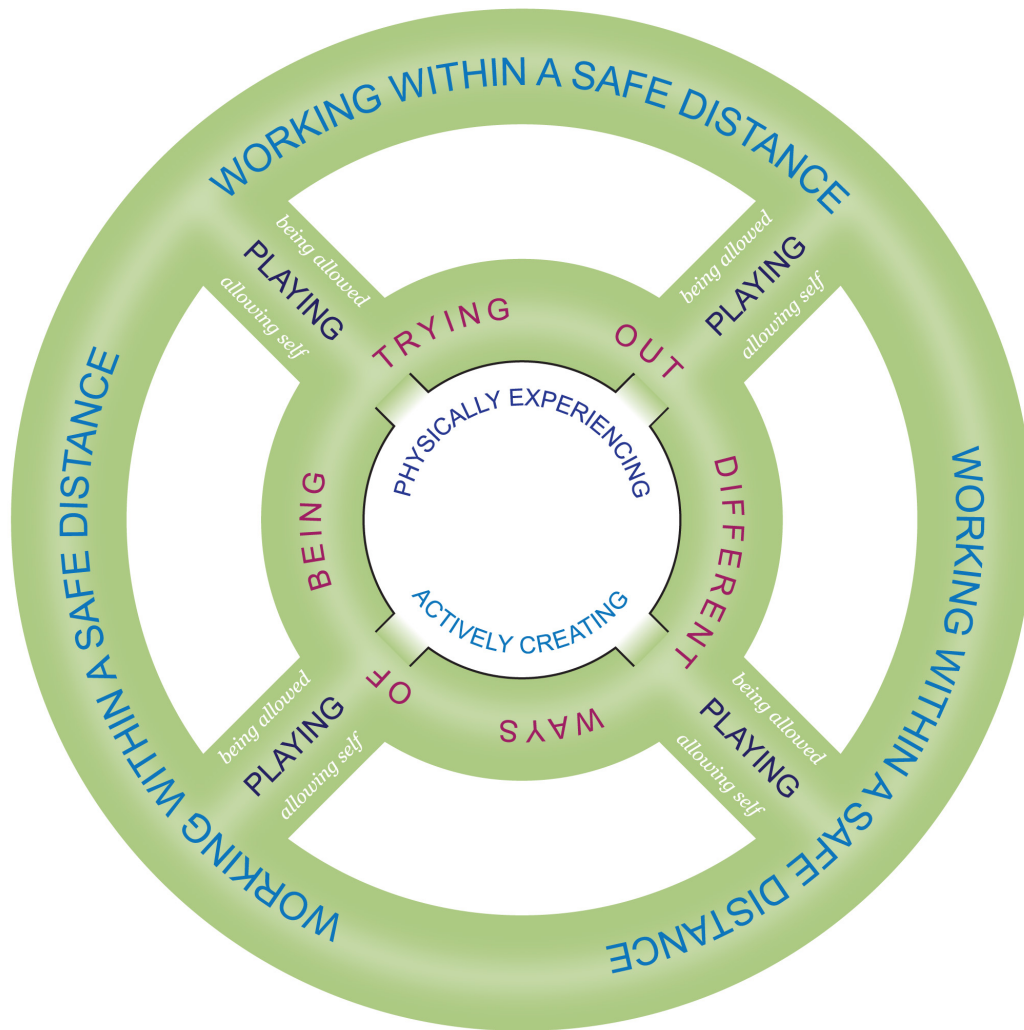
WORKING WITHIN A SAFE DISTANCE

being allowed
PLAYING
allowing self

being allowed
PLAYING
allowing self

TRYING OUT DIFFERENT WAYS OF BEING

PHYSICALLY EXPERIENCING

ACTIVELY CREATING

WORKING WITHIN A SAFE DISTANCE

WORKING WITHIN A SAFE DISTANCE

being allowed
PLAYING
allowing self

being allowed
PLAYING
allowing self

WORKING WITHIN A SAFE DISTANCE